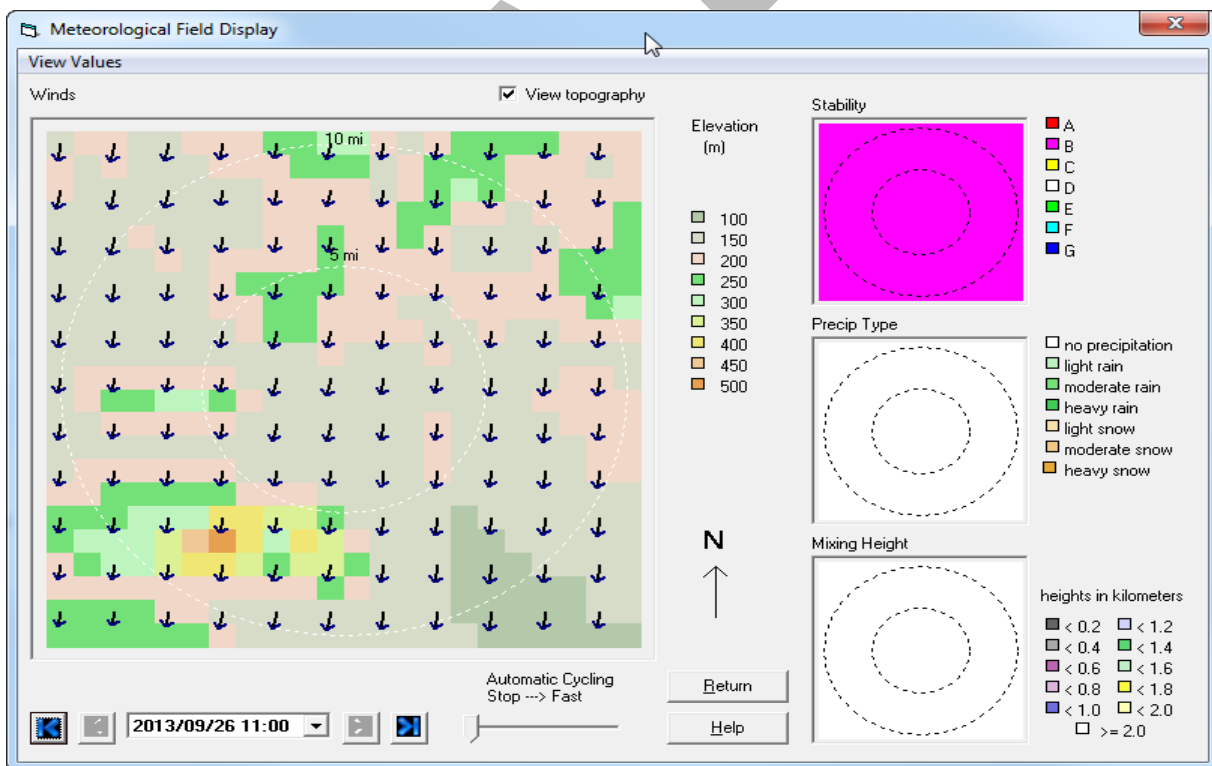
Meteorological Field Display

View Values

Winds

View topography

10 mi

5 mi

Elevation (m)

100
150
200
250
300
350
400
450
500

Stability

A
B
C
D
E
F
G

Precip Type

no precipitation
light rain
moderate rain
heavy rain
light snow
moderate snow
heavy snow

N

Mixing Height

heights in kilometers

< 0.2
< 0.4
< 0.6
< 0.8
< 1.0
< 1.2
< 1.4
< 1.6
< 1.8
< 2.0
>= 2.0

Automatic Cycling
Stop ---> Fast

2013/09/26 11:00

Return

Help